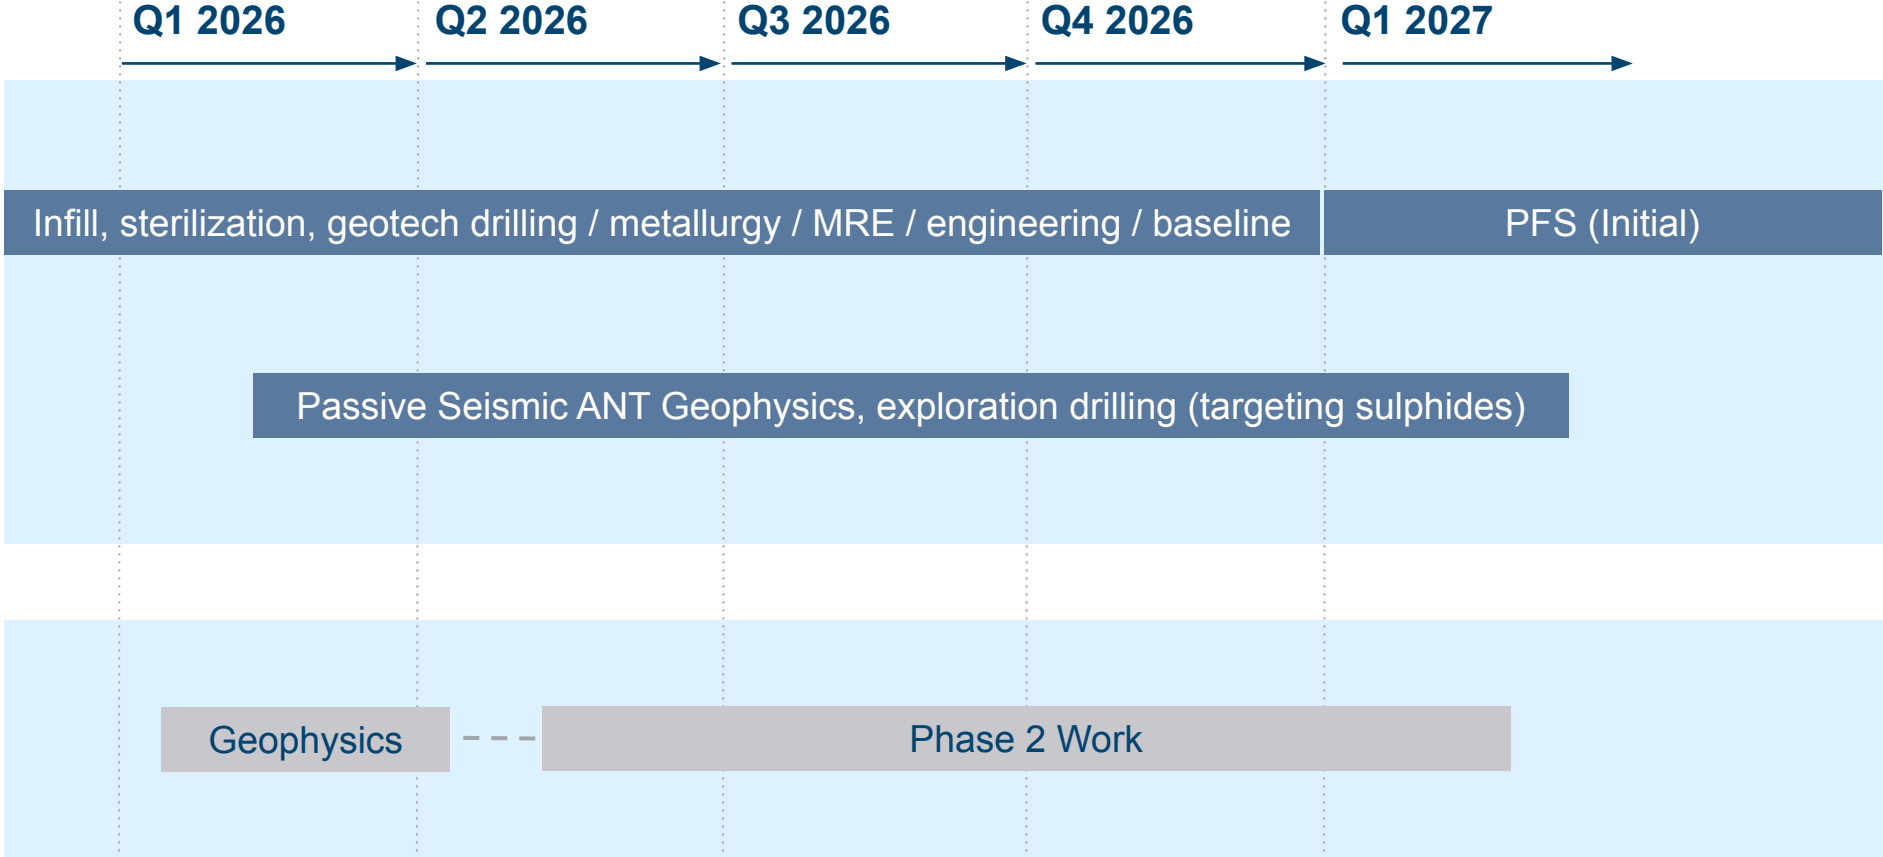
Q1 2026
Q2 2026
Q3 2026
Q4 2026
Q1 2027

Infill, sterilization, geotech drilling / metallurgy / MRE / engineering / baseline

PFS (Initial)

Passive Seismic ANT Geophysics, exploration drilling (targeting sulphides)

Geophysics

Phase 2 Work